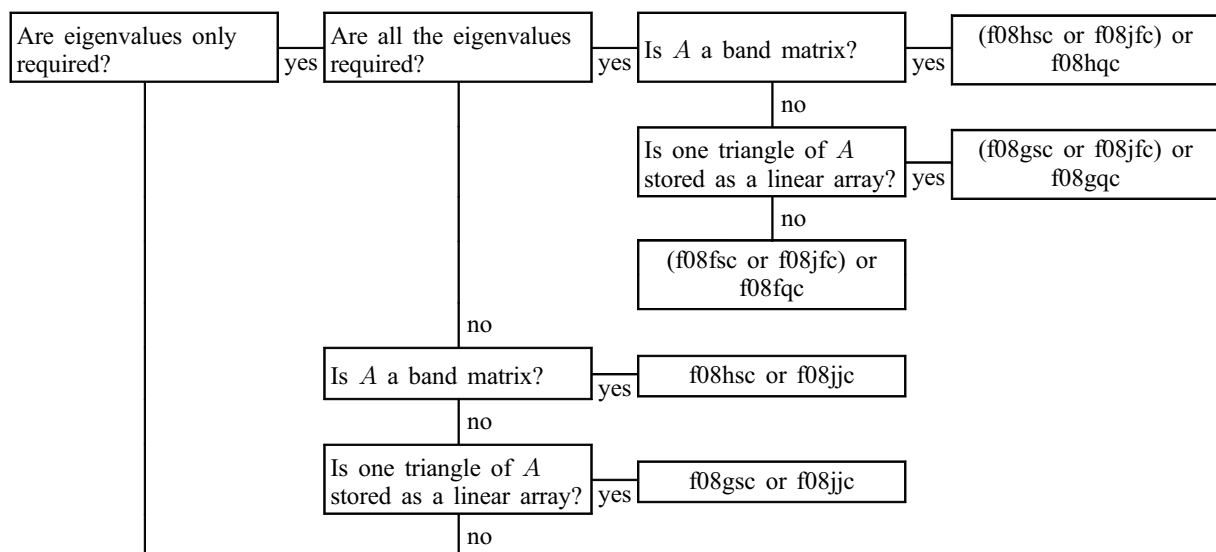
Are eigenvalues only required?

yes

Are all the eigenvalues required?

yes

Is $A$ a band matrix?

yes

(f08hsc or f08jfc) or f08hqc

no

Is one triangle of $A$ stored as a linear array?

yes

(f08gsc or f08jfc) or f08gqc

no

(f08fsc or f08jfc) or f08fqc

no

Is $A$ a band matrix?

yes

f08hsc or f08jjc

no

Is one triangle of $A$ stored as a linear array?

yes

f08gsc or f08jjc

no